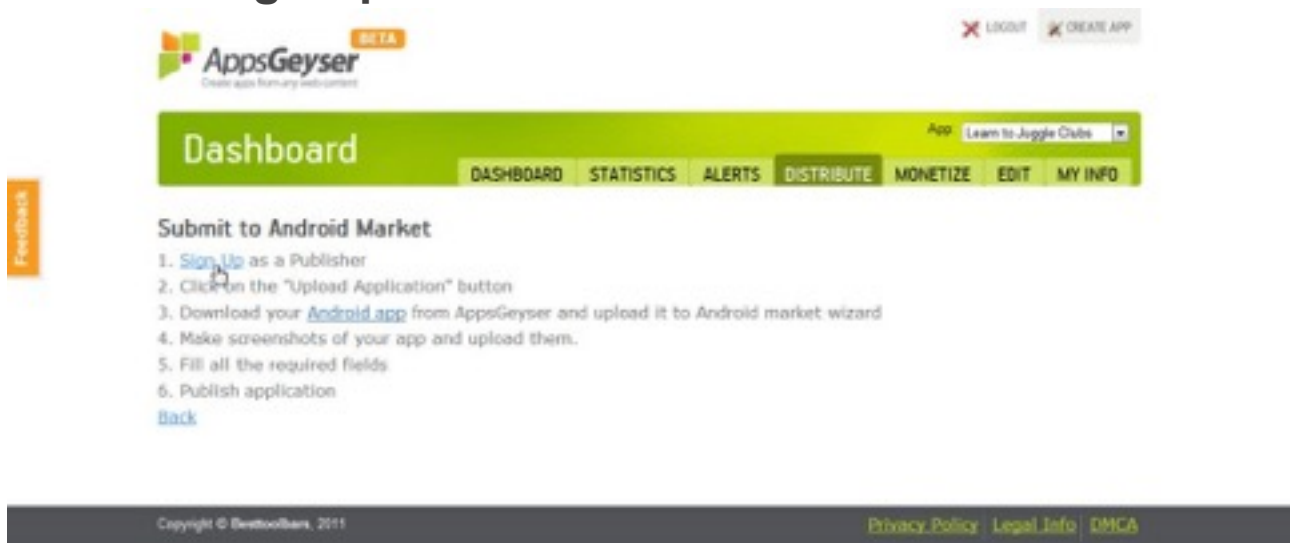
AppsGeyser BETA
Create apps from any web content

LOGOUT CREATE APP

Dashboard

App Learn to Juggle Clubs

DASHBOARD STATISTICS ALERTS DISTRIBUTE MONETIZE EDIT MY INFO

Feedback

Submit to Android Market
1. Sign Up as a Publisher
2. Click on the "Upload Application" button
3. Download your Android app from AppsGeyser and upload it to Android market wizard
4. Make screenshots of your app and upload them.
5. Fill all the required fields
6. Publish application
Back

Copyright © Besttoolbars, 2011

Privacy Policy Legal Info DMCA